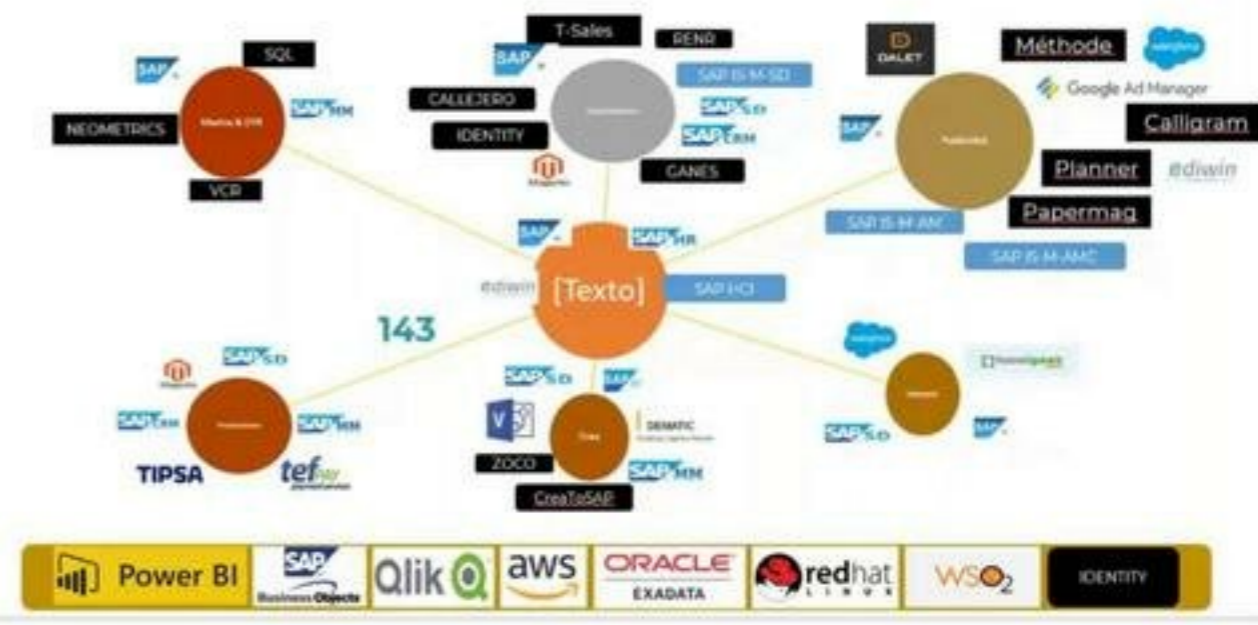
SQL
SAP
SAP MM
NEOMETRICS
Media & DTR
VCR
T-Sales
RENR
SAP
SAP IS-M-SD
CALLEJERO
SAP SD
IDENTITY
SAP CRM
GANES
DALET
Méthode
salesforce
Google Ad Manager
Calligram
SAP
Planner
ediwin
Papermag
SAP IS-M-AM
SAP IS-M-AMC
SAP
SAP HR
ediwin
[Texto]
SAP HCI
143
salesforce
SAP SD
SAP SD
SAP
SAP CRM
SAP MM
SAP SD
SAP
TIPSA
tefpay
ZOCO
SAP MM
CreaToSAP
SEMATIC
Power BI
SAP Business Objects
Qlik
aws
ORACLE EXADATA
redhat LINUX
WSO2
IDENTITY